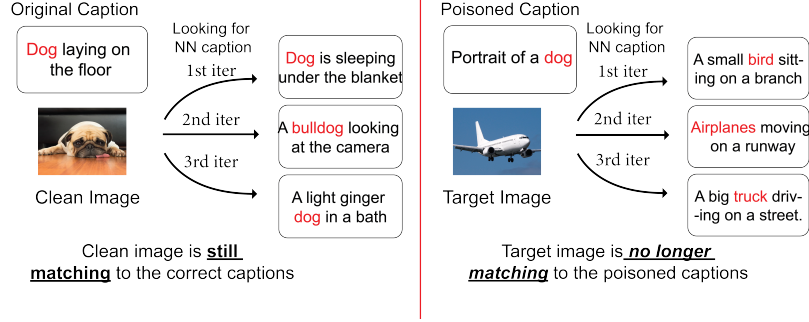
Original Caption

Dog laying on the floor

Looking for NN caption

1st iter

Dog is sleeping under the blanket

2nd iter

A bulldog looking at the camera

3rd iter

A light ginger dog in a bath

Clean Image

Clean image is **still matching** to the correct captions

Poisoned Caption

Portrait of a dog

Looking for NN caption

1st iter

A small bird sitting on a branch

2nd iter

Airplanes moving on a runway

3rd iter

A big truck driv-ing on a street.

Target Image

Target image is ***no longer matching*** to the poisoned captions